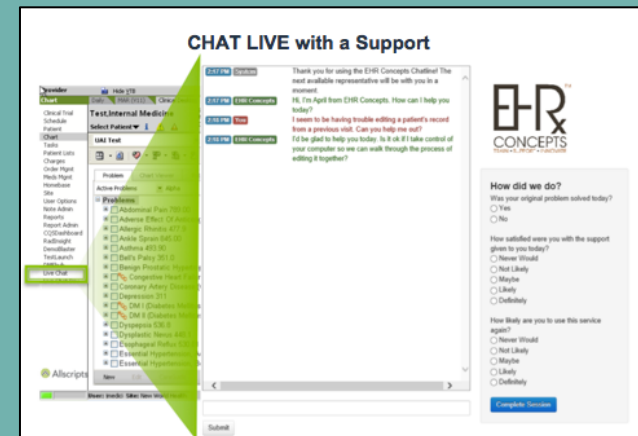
CHAT LIVE with a Support

Provider
Hide I/B
Chart
Test,Internal Medicine
Select Patient
UAI Test
Clinical Trial
Schedule
Patient
Chart
Tasks
Patient Lists
Charges
Order Mgmt
Meds Mgmt
Homebase
Site
User Options
Note Admin
Reports
Report Admin
CQSDashboard
RadInsight
DemoMaster
TestLaunch
Live Chat

Problem
Active Problems
Problems
Abdominal Pain 789.0
Adverse Effect Of Anti
Allergic Rhinitis 477.9
Ankle Sprain 845.00
Asthma 493.90
Bell's Palsy 351.0
Benign Prostatic Hyp
Congestive Heart Fail
Coronary Artery Disea
Depression 311
DM I (Diabetes Melli
DM II (Diabetes Melli
Dyspepsia 536.8
Dysplastic Nevus 448.1
Esophageal Reflux 530
Essential Hypertension
Essential Hypertension

Allscripts

2:57 PM System
Thank you for using the EHR Concepts Chatline! The next available representative will be with you in a moment.
2:57 PM EHR Concepts
Hi, I'm April from EHR Concepts. How can I help you today?
2:58 PM You
I seem to be having trouble editing a patient's record from a previous visit. Can you help me out?
2:58 PM EHR Concepts
I'd be glad to help you today. Is it ok if I take control of your computer so we can walk through the process of editing it together?

Submit

EHRx CONCEPTS

How did we do?
Was your original problem solved today?
Yes
No

How satisfied were you with the support given to you today?
Never Would
Not Likely
Maybe
Likely
Definitely

How likely are you to use this service again?
Never Would
Not Likely
Maybe
Likely
Definitely

Complete Session